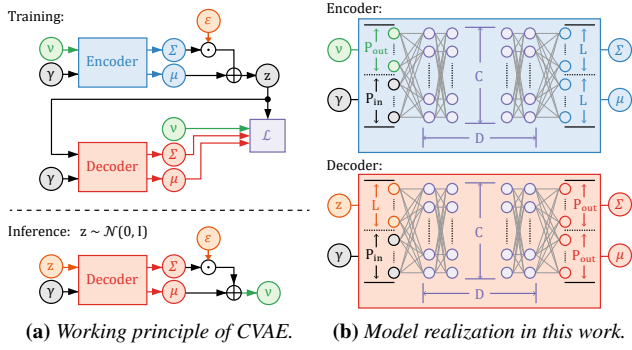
Training:

$\nu$ Encoder $\Sigma$ $\varepsilon$ $\odot$ $\mu$ $\oplus$ z

$\gamma$

$\nu$

Decoder $\Sigma$ $\mathcal{L}$

$\gamma$ $\mu$

Inference: $z \sim \mathcal{N}(0, I)$

$\varepsilon$

z Decoder $\Sigma$ $\odot$

$\gamma$ $\mu$ $\oplus$ $\nu$

(a) Working principle of CVAE.

Encoder:

$\nu$ $P_{out}$ C L $\Sigma$

$\gamma$ $P_{in}$ L $\mu$

D

Decoder:

z L C $P_{out}$ $\Sigma$

$\gamma$ $P_{in}$ $P_{out}$ $\mu$

D

(b) Model realization in this work.